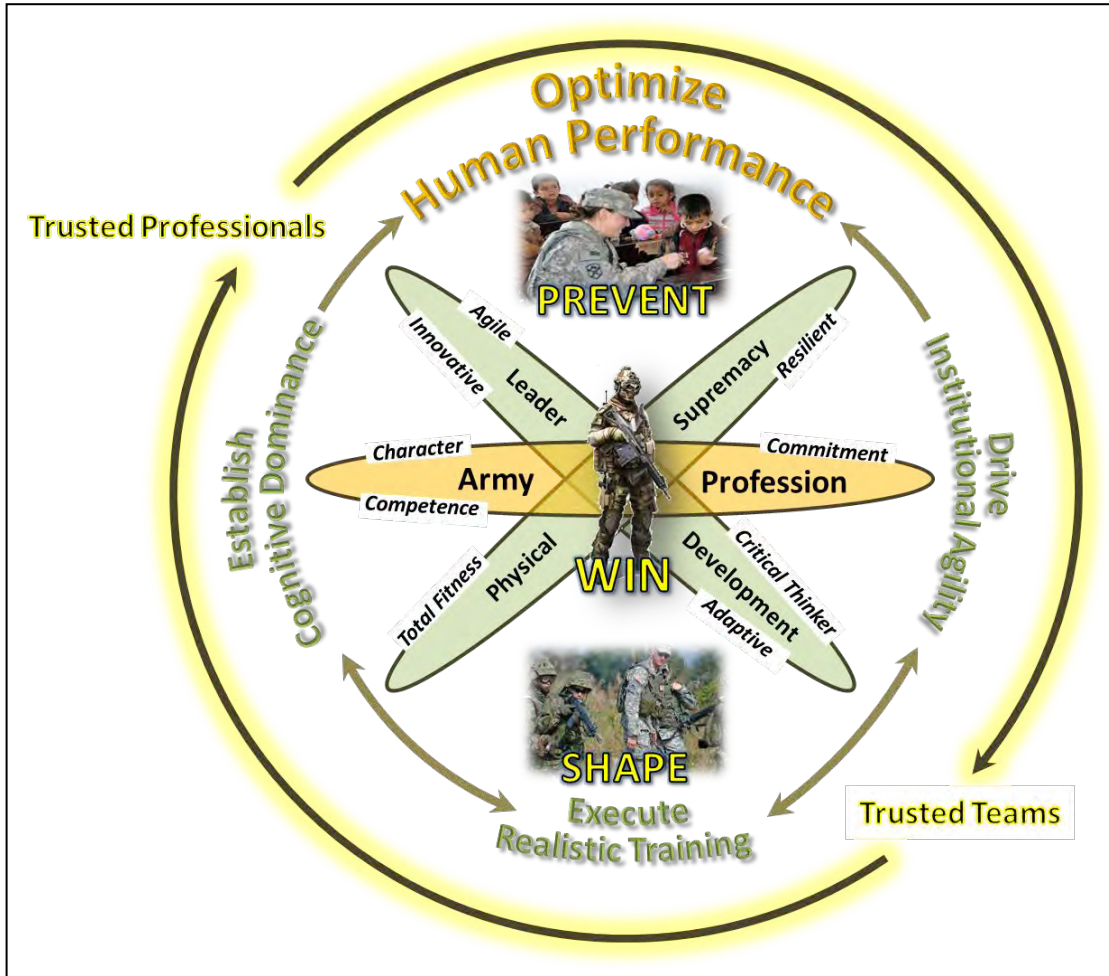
Optimize Human Performance

Trusted Professionals

PREVENT

Agile

Innovative

Leader

Supremacy

Resilient

Establish Cognitive Dominance

Drive Institutional Agility

Character

Army

Competence

Commitment

Profession

Total Fitness

Physical

WIN

Development

Critical Thinker

Adaptive

SHAPE

Execute Realistic Training

Trusted Teams